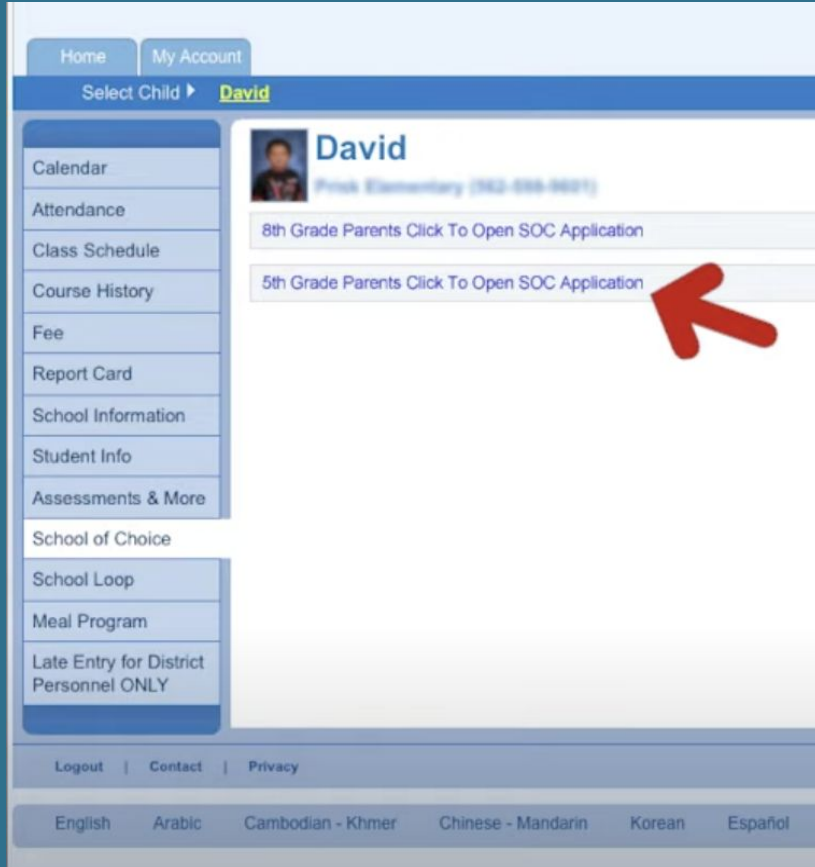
Home My Account

Select Child ▸ David

Calendar
Attendance
Class Schedule
Course History
Fee
Report Card
School Information
Student Info
Assessments & More
School of Choice
School Loop
Meal Program
Late Entry for District Personnel ONLY

David
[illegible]

8th Grade Parents Click To Open SOC Application

5th Grade Parents Click To Open SOC Application

Logout | Contact | Privacy

English Arabic Cambodian - Khmer Chinese - Mandarin Korean Español